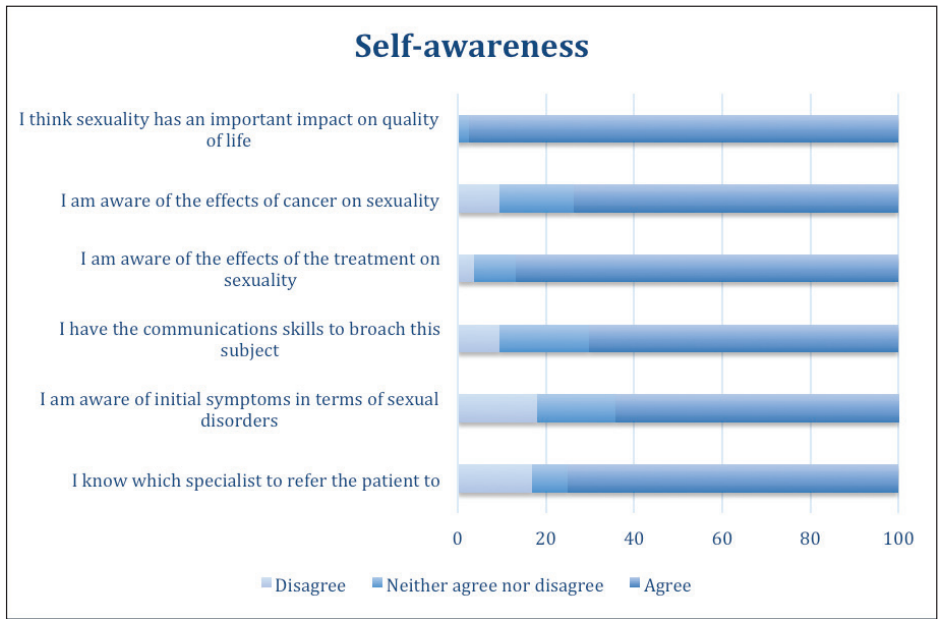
Self-awareness

I think sexuality has an important impact on quality of life

I am aware of the effects of cancer on sexuality

I am aware of the effects of the treatment on sexuality

I have the communications skills to broach this subject

I am aware of initial symptoms in terms of sexual disorders

I know which specialist to refer the patient to

0 20 40 60 80 100

Disagree Neither agree nor disagree Agree